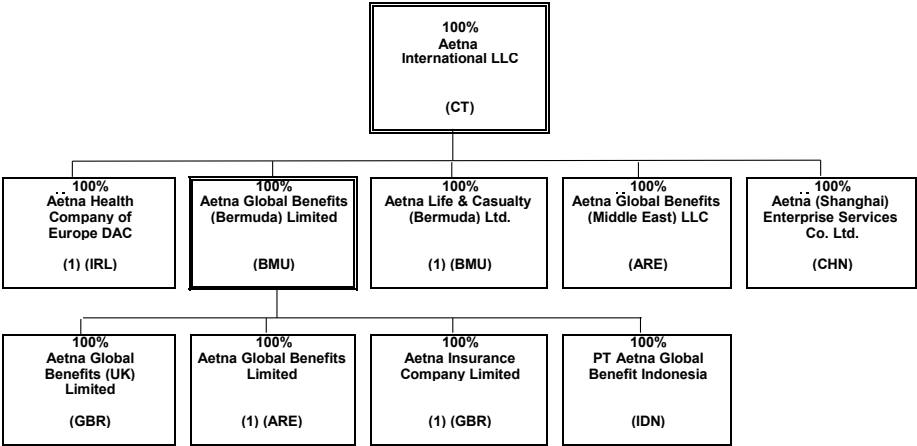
100%
Aetna International LLC
(CT)

100%
Aetna Health Company of Europe DAC
(1) (IRL)

100%
Aetna Global Benefits (Bermuda) Limited
(BMU)

100%
Aetna Life & Casualty (Bermuda) Ltd.
(1) (BMU)

100%
Aetna Global Benefits (Middle East) LLC
(ARE)

100%
Aetna (Shanghai) Enterprise Services Co. Ltd.
(CHN)

100%
Aetna Global Benefits (UK) Limited
(GBR)

100%
Aetna Global Benefits Limited
(1) (ARE)

100%
Aetna Insurance Company Limited
(1) (GBR)

100%
PT Aetna Global Benefit Indonesia
(IDN)